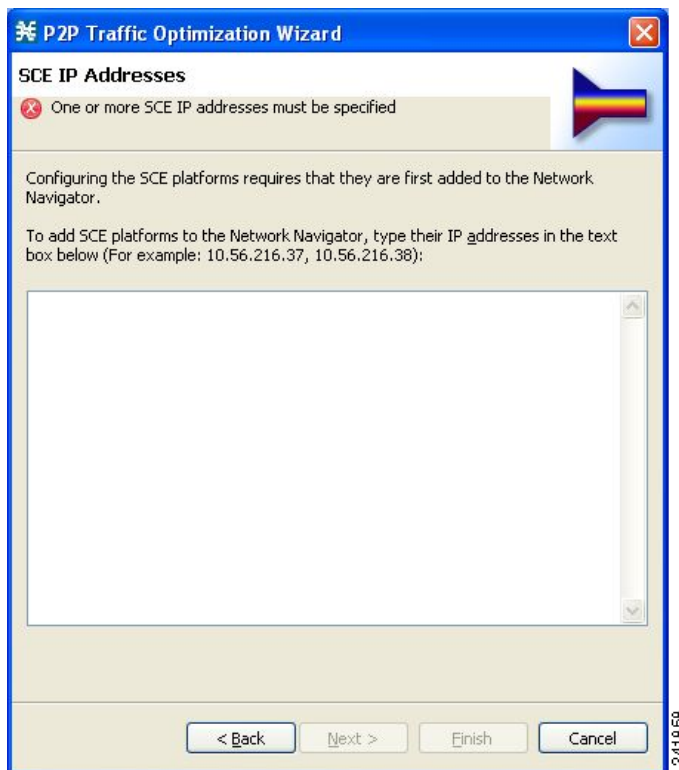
P2P Traffic Optimization Wizard

SCE IP Addresses

One or more SCE IP addresses must be specified

Configuring the SCE platforms requires that they are first added to the Network Navigator.

To add SCE platforms to the Network Navigator, type their IP addresses in the text box below (For example: 10.56.216.37, 10.56.216.38):

< Back Next > Finish Cancel

241959